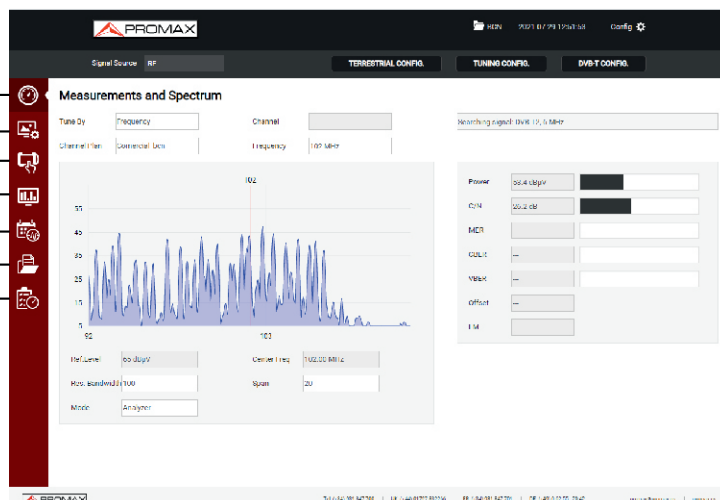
PROMAX

HDN 2021 07 29 12:51:53 Config

Signal Source RF

TERRESTRIAL CONFIG. TUNING CONFIG. DVB-T CONFIG.

Measurements and Spectrum

Tune By Frequency

Channel

Searching signal: DVB-T2, 8 MHz

Channel Plan Commercial-Dcm

Frequency 102 MHz

102

55
45
35
25
15
5

92 103

Power 53.4 dBµV

C/N 26.2 dB

MER

CBER --

VBER --

Offset --

FM

Ref. Level 65 dBµV

Center Freq 102.00 MHz

Res. Bandwidth 100

Span 20

Mode Analyzer

PROMAX

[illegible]